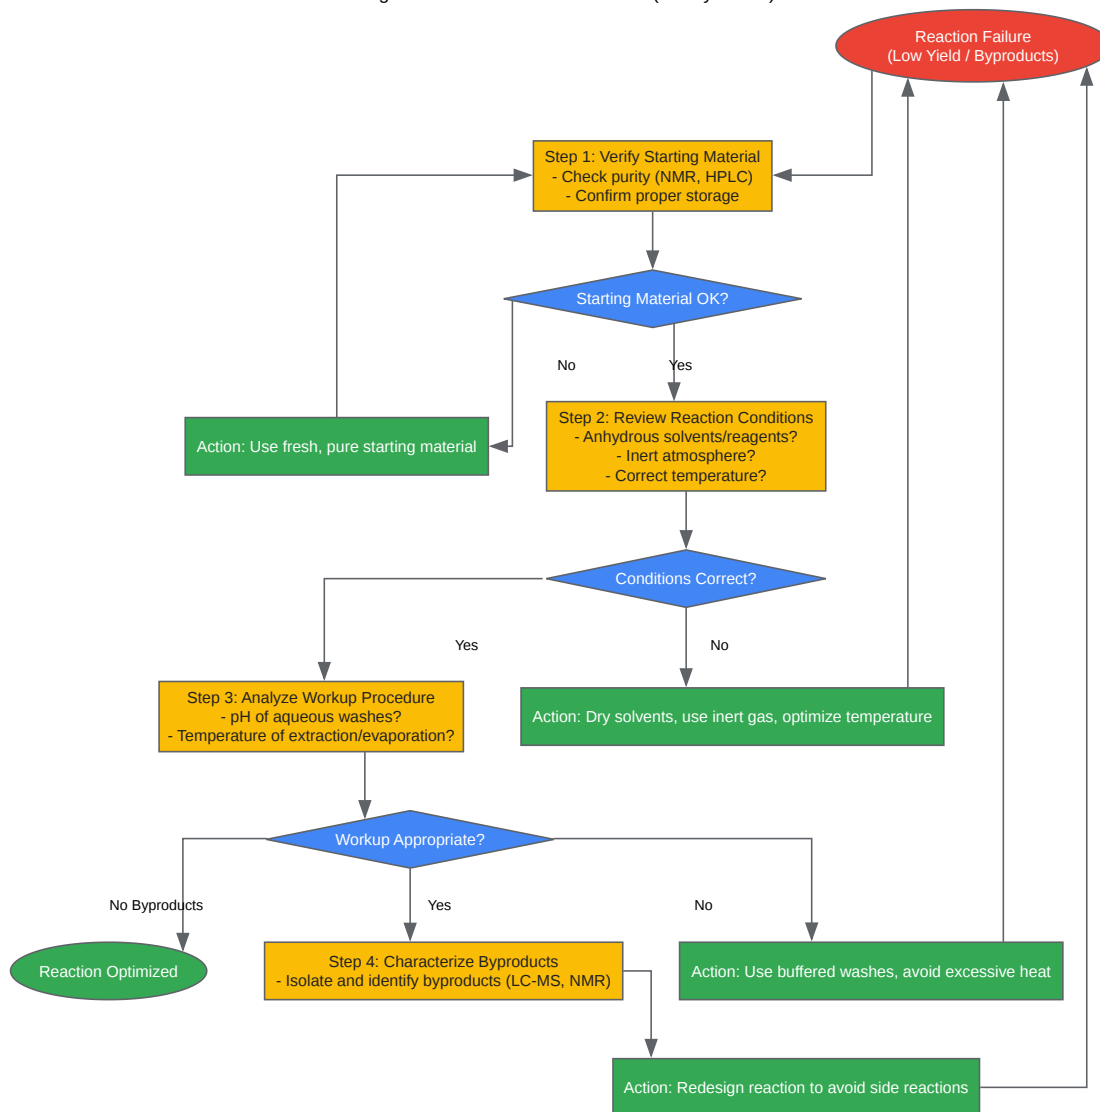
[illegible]

Reaction Failure
(Low Yield / Byproducts)

Step 1: Verify Starting Material
- Check purity (NMR, HPLC)
- Confirm proper storage

Starting Material OK?

No

Yes

Action: Use fresh, pure starting material

Step 2: Review Reaction Conditions
- Anhydrous solvents/reagents?
- Inert atmosphere?
- Correct temperature?

Conditions Correct?

Yes

No

Step 3: Analyze Workup Procedure
- pH of aqueous washes?
- Temperature of extraction/evaporation?

Action: Dry solvents, use inert gas, optimize temperature

Workup Appropriate?

No Byproducts

Yes

No

Reaction Optimized

Step 4: Characterize Byproducts
- Isolate and identify byproducts (LC-MS, NMR)

Action: Use buffered washes, avoid excessive heat

Action: Redesign reaction to avoid side reactions